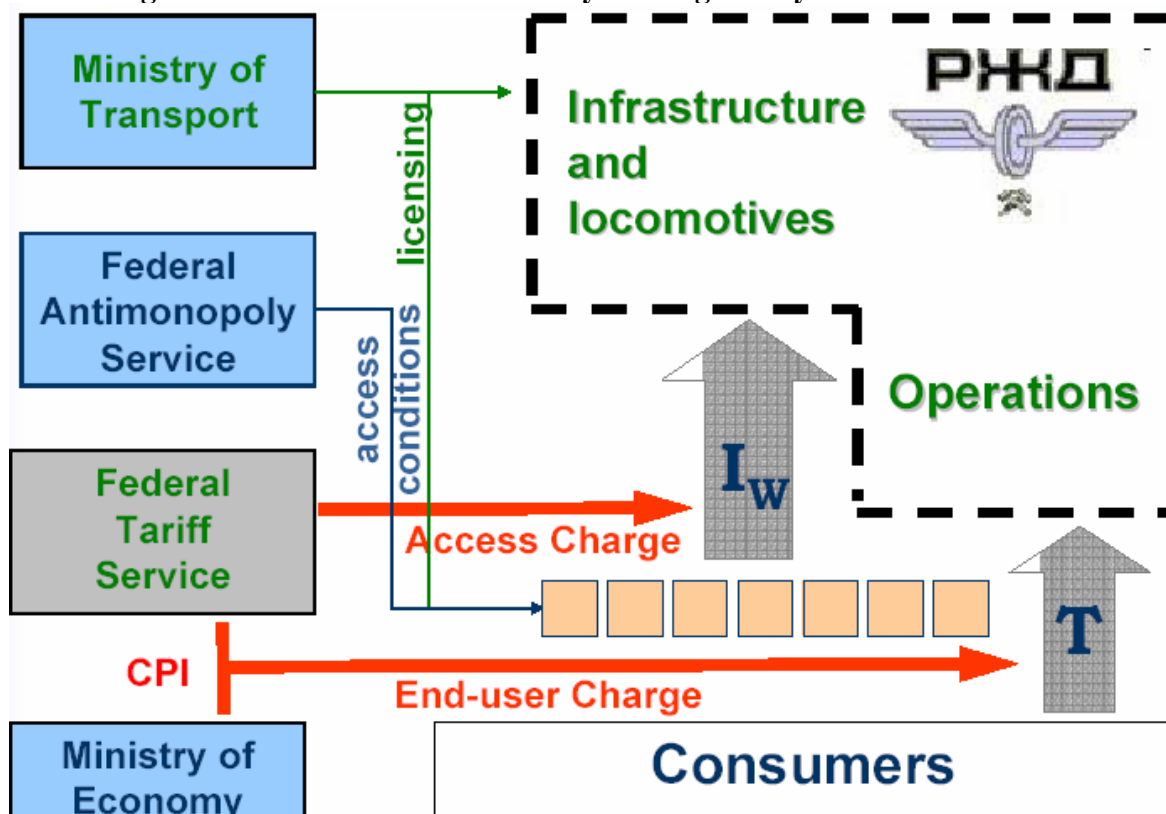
Ministry of Transport

licensing

Infrastructure and locomotives

РЖД

Federal Antimonopoly Service

access conditions

Operations

Federal Tariff Service

$I_W$

Access Charge

$T$

CPI

End-user Charge

Ministry of Economy

Consumers